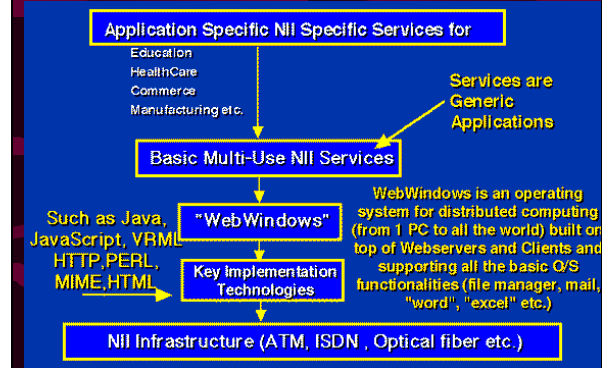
Application Specific NII Specific Services for

Education
HealthCare
Commerce
Manufacturing etc.

Services are Generic Applications

Basic Multi-Use NII Services

"WebWindows"

WebWindows is an operating system for distributed computing (from 1 PC to all the world) built on top of Webservers and Clients and supporting all the basic O/S functionalities (file manager, mail, "word", "excel" etc.)

Such as Java, JavaScript, VRML HTTP, PERL, MIME, HTML

Key Implementation Technologies

NII Infrastructure (ATM, ISDN , Optical fiber etc.)